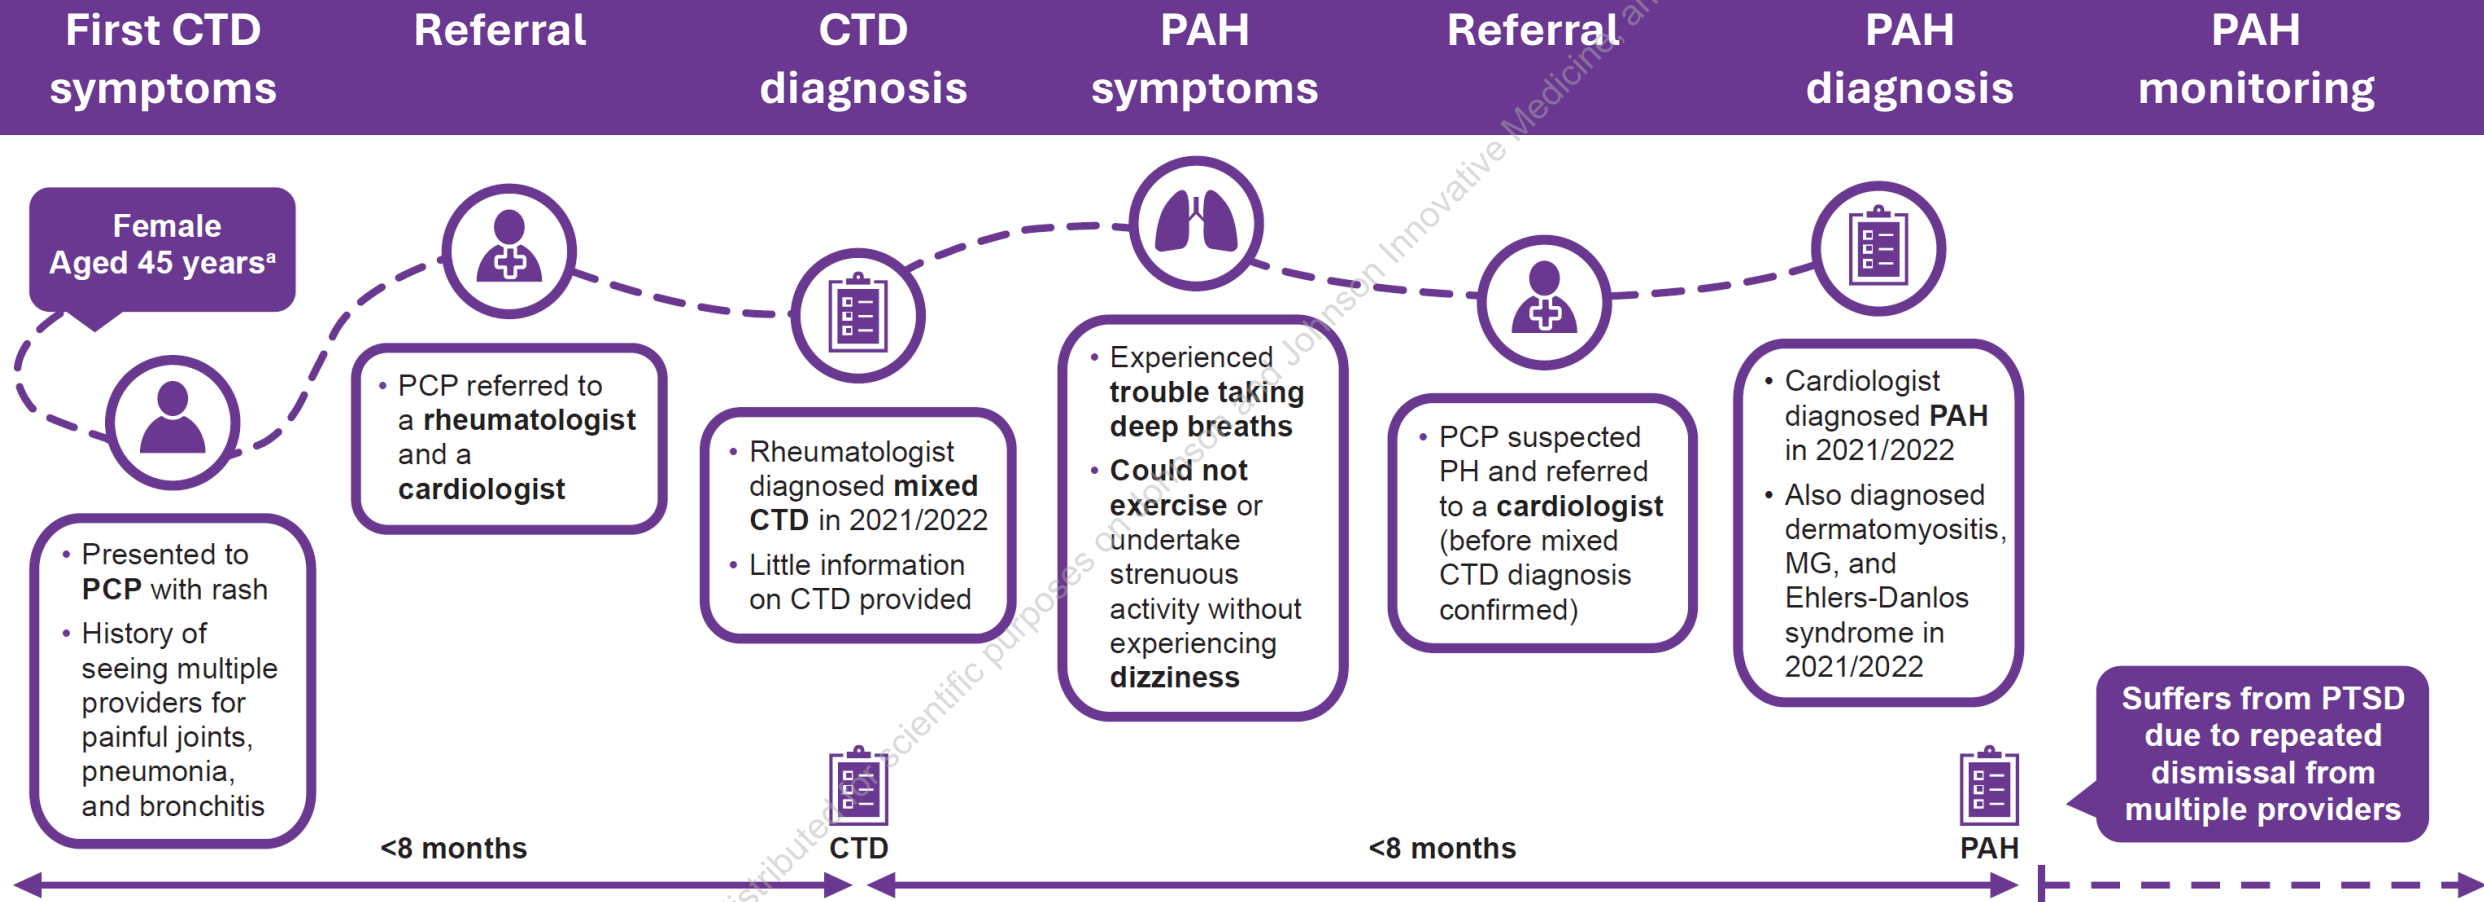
| First CTD symptoms | Referral | CTD diagnosis | PAH symptoms | Referral | PAH diagnosis | PAH monitoring |
|---|---|---|---|---|---|---|

Female
Aged 45 years$^a$

• Presented to **PCP** with rash
• History of seeing multiple providers for painful joints, pneumonia, and bronchitis

• PCP referred to a **rheumatologist** and a **cardiologist**

• Rheumatologist diagnosed **mixed CTD** in 2021/2022
• Little information on CTD provided

• Experienced **trouble taking deep breaths**
• **Could not exercise** or undertake strenuous activity without experiencing **dizziness**

• PCP suspected PH and referred to a **cardiologist** (before mixed CTD diagnosis confirmed)

• Cardiologist diagnosed **PAH** in 2021/2022
• Also diagnosed dermatomyositis, MG, and Ehlers-Danlos syndrome in 2021/2022

Suffers from PTSD due to repeated dismissal from multiple providers

<8 months

CTD

<8 months

PAH

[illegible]istributed for scientific purposes on Johnson and Johnson Innovative Medicine a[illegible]